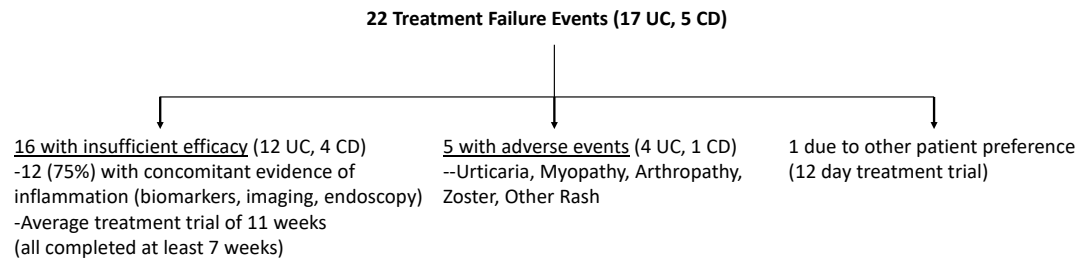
22 Treatment Failure Events (17 UC, 5 CD)

16 with insufficient efficacy (12 UC, 4 CD)
-12 (75%) with concomitant evidence of inflammation (biomarkers, imaging, endoscopy)
-Average treatment trial of 11 weeks
(all completed at least 7 weeks)

5 with adverse events (4 UC, 1 CD)
--Urticaria, Myopathy, Arthropathy, Zoster, Other Rash

1 due to other patient preference
(12 day treatment trial)